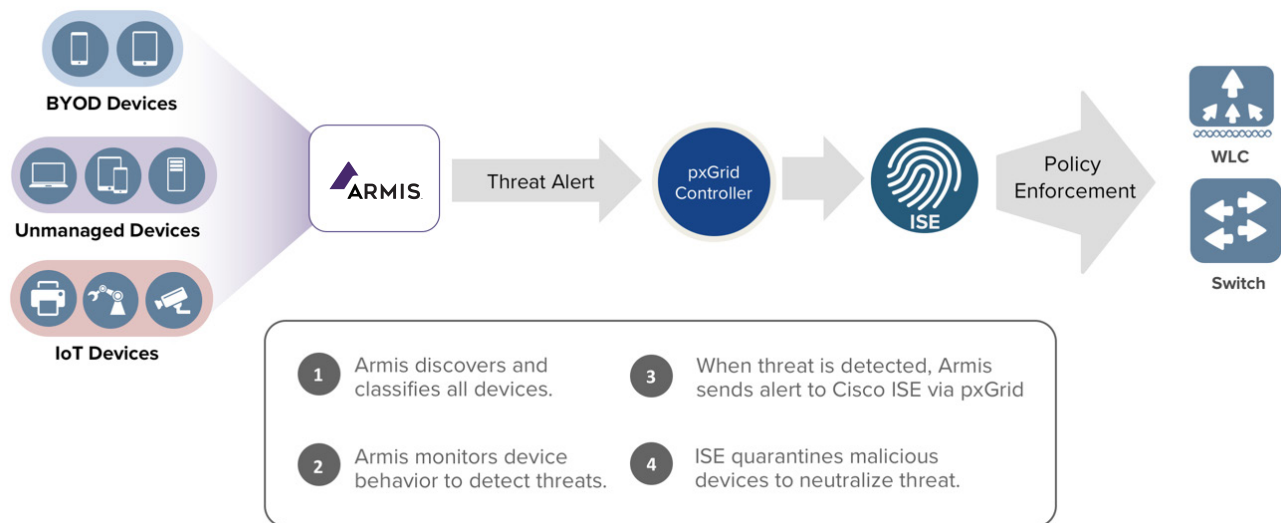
BYOD Devices

Unmanaged Devices

IoT Devices

ARMIS

Threat Alert

pxGrid Controller

ISE

Policy Enforcement

WLC

Switch

1 Armis discovers and classifies all devices.

3 When threat is detected, Armis sends alert to Cisco ISE via pxGrid

2 Armis monitors device behavior to detect threats.

4 ISE quarantines malicious devices to neutralize threat.